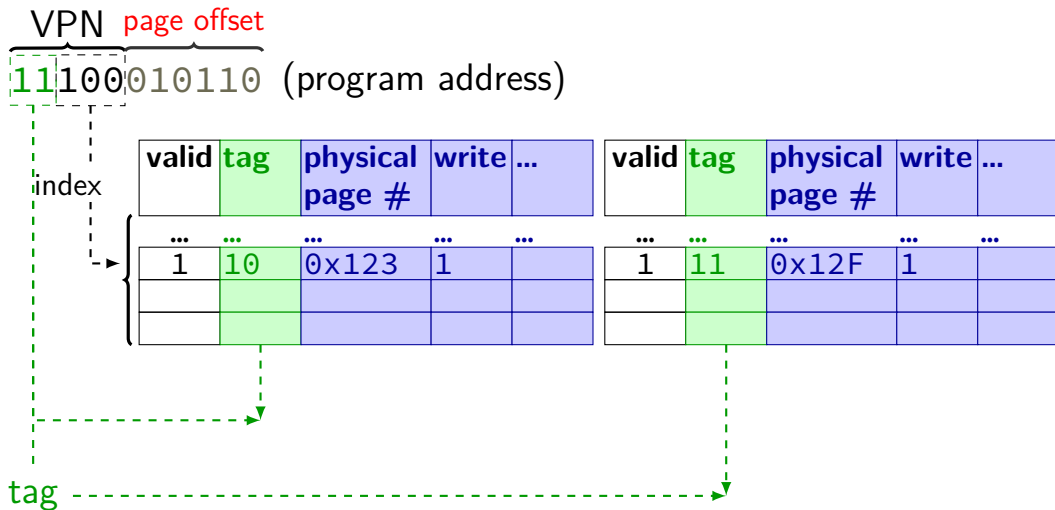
VPN page offset

11100010110 (program address)

index

| valid | tag | physical page # | write | … |
|---|---|---|---|---|
| … | … | … | … | … |
| 1 | 10 | 0x123 | 1 | |
| | | | | |
| | | | | |

| valid | tag | physical page # | write | … |
|---|---|---|---|---|
| … | … | … | … | … |
| 1 | 11 | 0x12F | 1 | |
| | | | | |
| | | | | |

tag